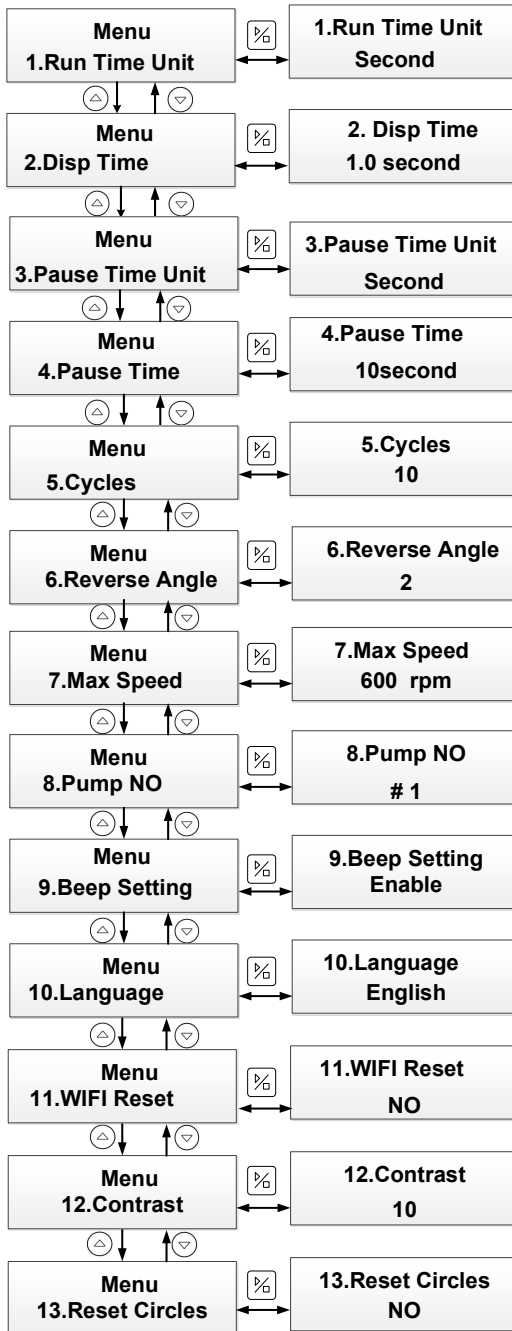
Menu
1.Run Time Unit

1.Run Time Unit
Second

Menu
2.Disp Time

2. Disp Time
1.0 second

Menu
3.Pause Time Unit

3.Pause Time Unit
Second

Menu
4.Pause Time

4.Pause Time
10second

Menu
5.Cycles

5.Cycles
10

Menu
6.Reverse Angle

6.Reverse Angle
2

Menu
7.Max Speed

7.Max Speed
600 rpm

Menu
8.Pump NO

8.Pump NO
# 1

Menu
9.Beep Setting

9.Beep Setting
Enable

Menu
10.Language

10.Language
English

Menu
11.WIFI Reset

11.WIFI Reset
NO

Menu
12.Contrast

12.Contrast
10

Menu
13.Reset Circles

13.Reset Circles
NO